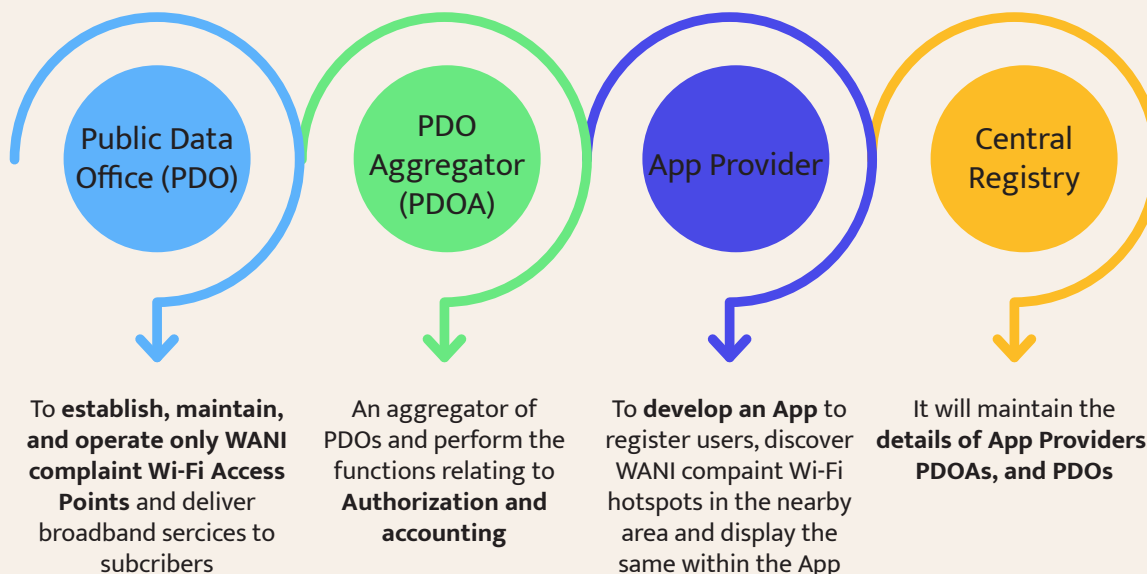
Public Data Office (PDO)

PDO Aggregator (PDOA)

App Provider

Central Registry

To **establish, maintain, and operate only WANI complaint Wi-Fi Access Points** and deliver broadband sercices to subcribers

An aggregator of PDOs and perform the functions relating to **Authorization and accounting**

To **develop an App** to register users, discover WANI compaint Wi-Fi hotspots in the nearby area and display the same within the App

It will maintain the **details of App Providers PDOAs, and PDOs**